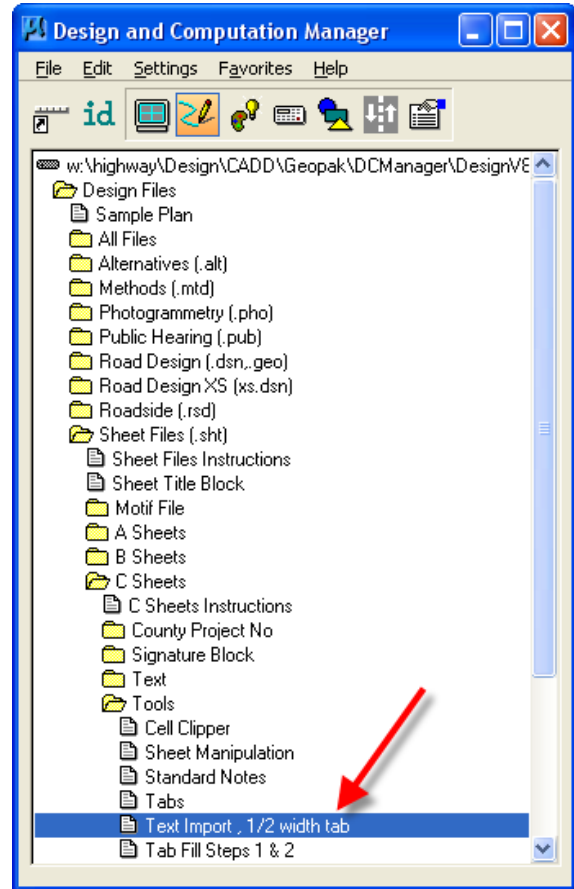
Design and Computation Manager

File Edit Settings Favorites Help

id

w:\highway\Design\CADD\Geopak\DCManager\DesignV8
Design Files
Sample Plan
All Files
Alternatives (.alt)
Methods (.mtd)
Photogrammetry (.pho)
Public Hearing (.pub)
Road Design (.dsn,.geo)
Road Design XS (xs.dsn)
Roadside (.rsd)
Sheet Files (.sht)
Sheet Files Instructions
Sheet Title Block
Motif File
A Sheets
B Sheets
C Sheets
C Sheets Instructions
County Project No
Signature Block
Text
Tools
Cell Clipper
Sheet Manipulation
Standard Notes
Tabs
Text Import , 1/2 width tab
Tab Fill Steps 1 & 2